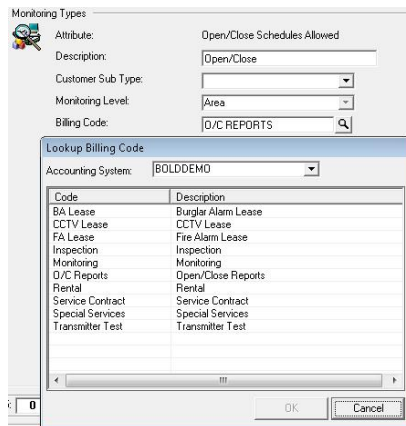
Monitoring Types

Attribute: Open/Close Schedules Allowed

Description: Open/Close

Customer Sub Type:

Monitoring Level: Area

Billing Code: O/C REPORTS

Lookup Billing Code

Accounting System: BOLDDEMO

| Code | Description |
|---|---|
| BA Lease | Burglar Alarm Lease |
| CCTV Lease | CCTV Lease |
| FA Lease | Fire Alarm Lease |
| Inspection | Inspection |
| Monitoring | Monitoring |
| O/C Reports | Open/Close Reports |
| Rental | Rental |
| Service Contract | Service Contract |
| Special Services | Special Services |
| Transmitter Test | Transmitter Test |

0

OK

Cancel